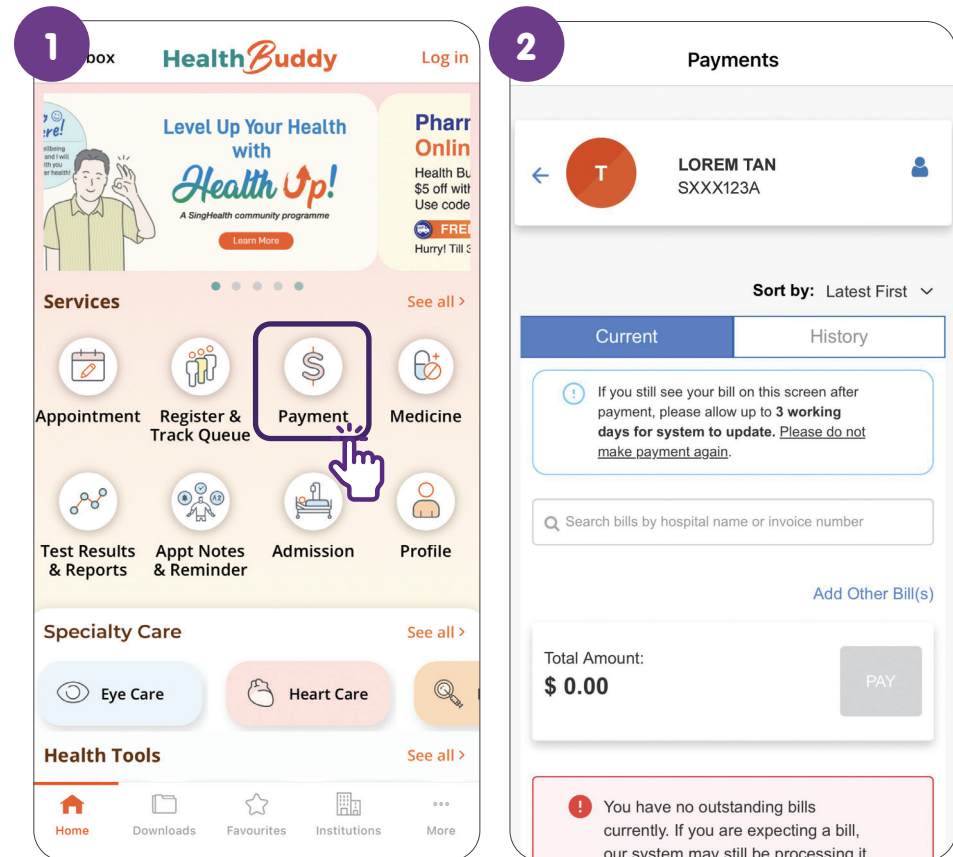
1

box HealthBuddy Log in

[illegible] ere! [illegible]llbeing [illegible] and I will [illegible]th you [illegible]r health!

Level Up Your Health with Health Up!

A SingHealth community programme

Learn More

Pharr Onlin Health Bu $5 off with Use code FREI Hurry! Till 3

Services See all >

Appointment

Register & Track Queue

Payment

Medicine

Test Results & Reports

Appt Notes & Reminder

Admission

Profile

Specialty Care See all >

Eye Care

Heart Care

Health Tools See all >

Home Downloads Favourites Institutions More

2

Payments

T

LOREM TAN
SXXX123A

Sort by: Latest First

Current History

If you still see your bill on this screen after payment, please allow up to **3 working days for system to update.** Please do not make payment again.

Search bills by hospital name or invoice number

Add Other Bill(s)

Total Amount:
$ 0.00

PAY

You have no outstanding bills currently. If you are expecting a bill, our system may still be processing it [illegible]